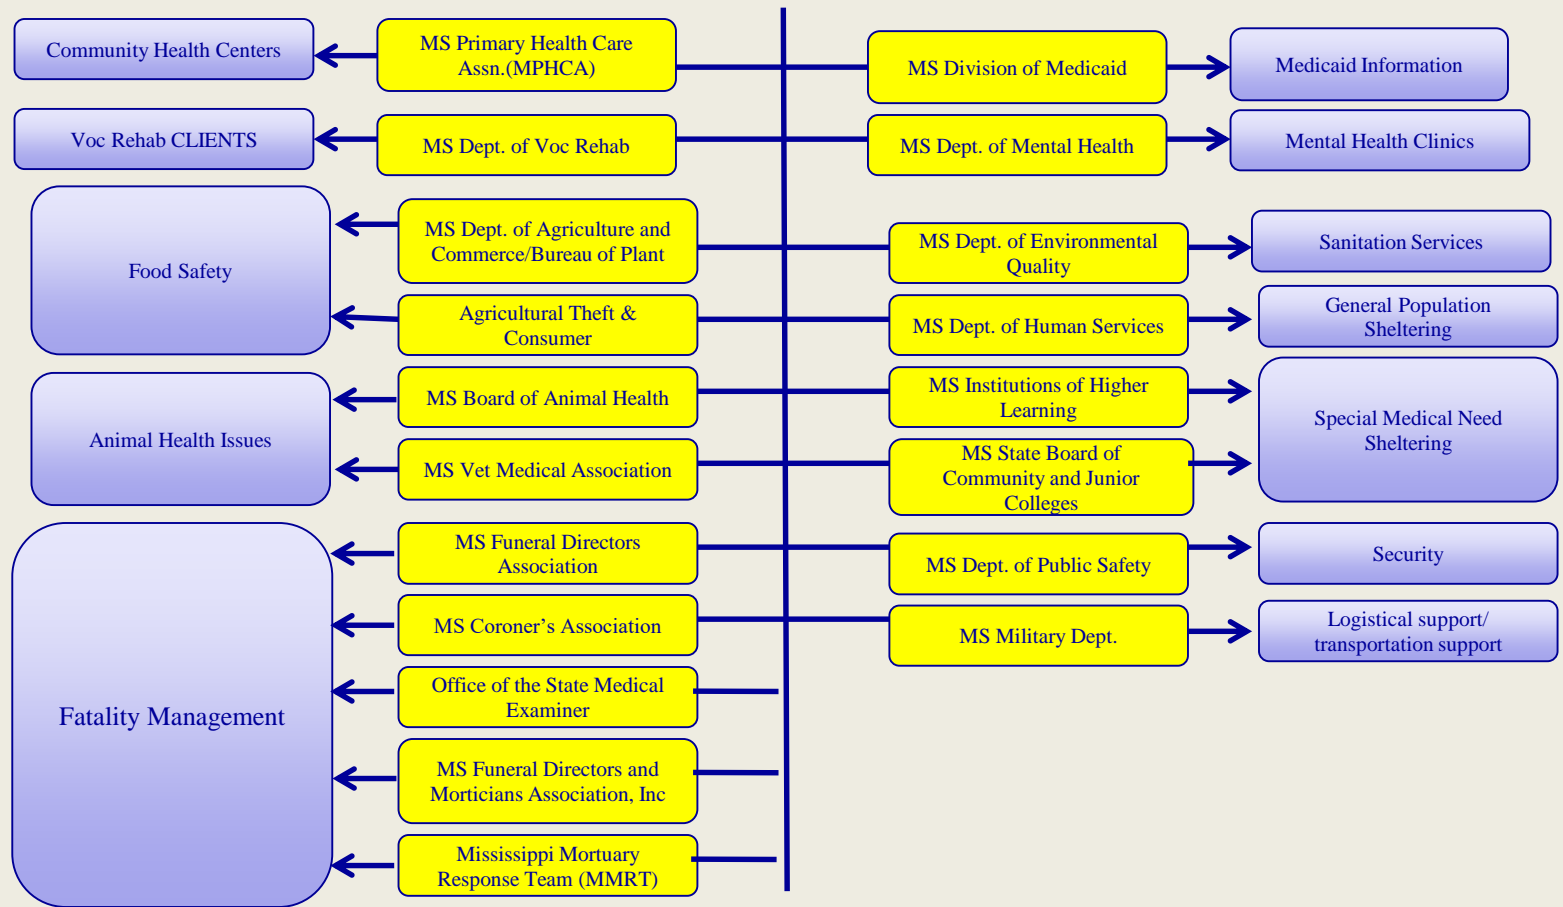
Community Health Centers

MS Primary Health Care Assn.(MPHCA)

MS Division of Medicaid

Medicaid Information

Voc Rehab CLIENTS

MS Dept. of Voc Rehab

MS Dept. of Mental Health

Mental Health Clinics

Food Safety

MS Dept. of Agriculture and Commerce/Bureau of Plant

MS Dept. of Environmental Quality

Sanitation Services

Agricultural Theft & Consumer

MS Dept. of Human Services

General Population Sheltering

Animal Health Issues

MS Board of Animal Health

MS Institutions of Higher Learning

Special Medical Need Sheltering

MS Vet Medical Association

MS State Board of Community and Junior Colleges

Fatality Management

MS Funeral Directors Association

MS Dept. of Public Safety

Security

MS Coroner's Association

MS Military Dept.

Logistical support/ transportation support

Office of the State Medical Examiner

MS Funeral Directors and Morticians Association, Inc

Mississippi Mortuary Response Team (MMRT)